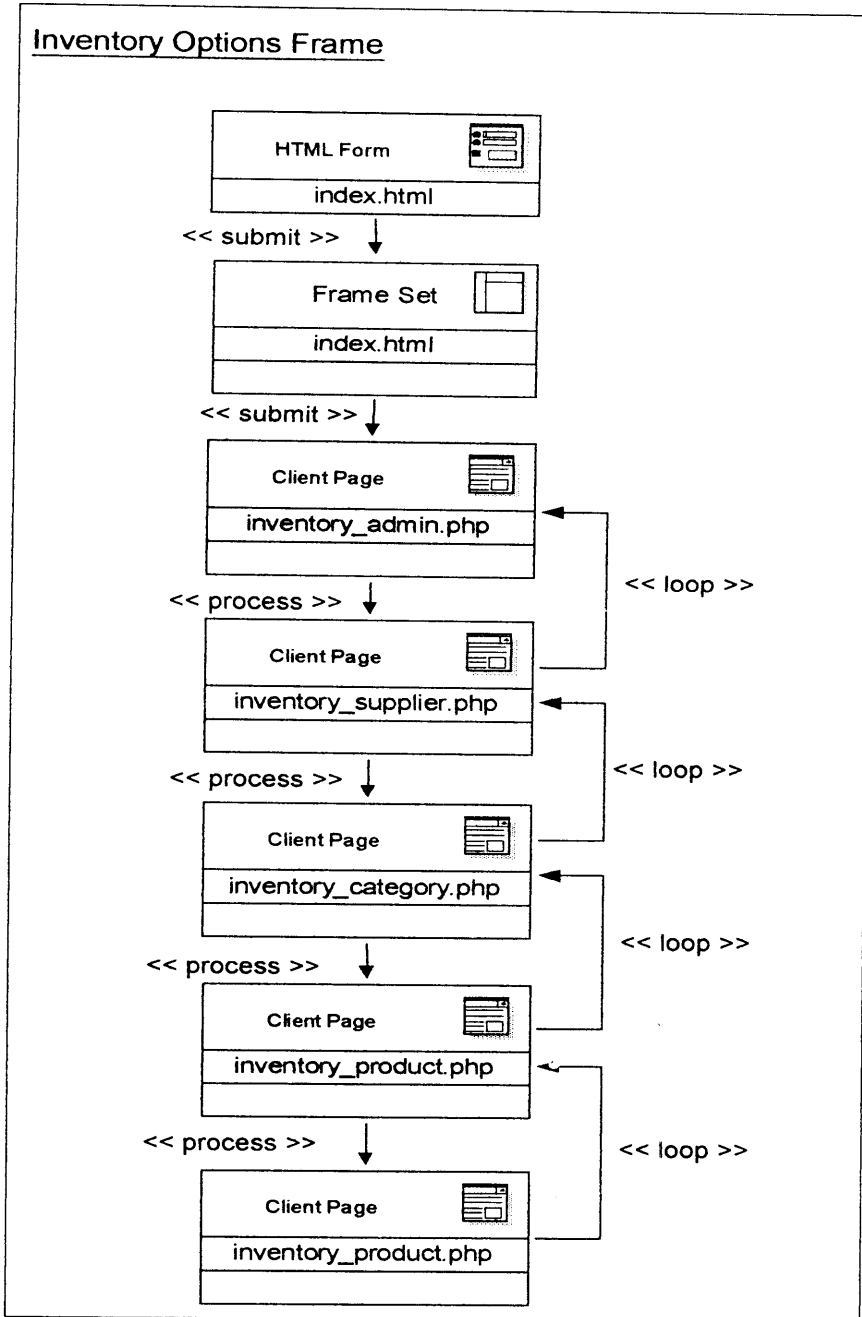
Inventory Options Frame

HTML Form

index.html

<< submit >>

Frame Set

index.html

<< submit >>

Client Page

inventory_admin.php

<< loop >>

<< process >>

Client Page

inventory_supplier.php

<< loop >>

<< process >>

Client Page

inventory_category.php

<< loop >>

<< process >>

Client Page

inventory_product.php

<< loop >>

<< process >>

Client Page

inventory_product.php